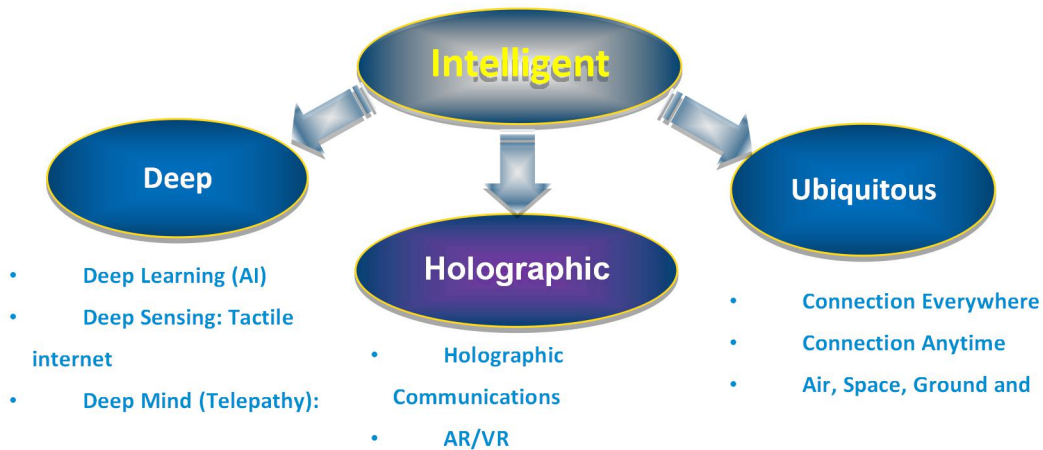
Intelligent

Deep

- Deep Learning (AI)
- Deep Sensing: Tactile internet
- Deep Mind (Telepathy):

Holographic

- Holographic Communications
- AR/VR

Ubiquitous

- Connection Everywhere
- Connection Anytime
- Air, Space, Ground and